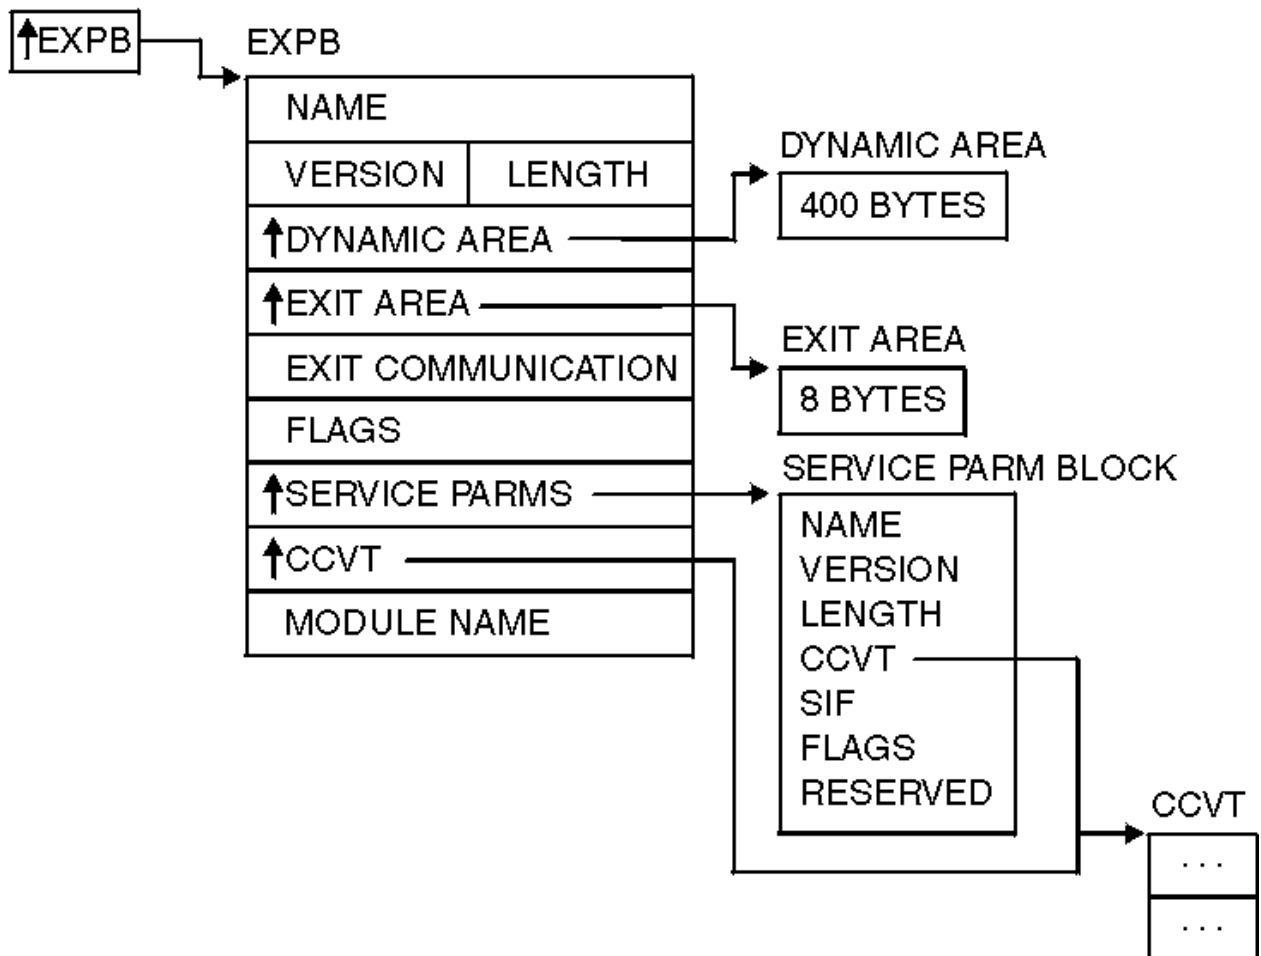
↑EXPB

EXPB

NAME

VERSION LENGTH

↑DYNAMIC AREA

↑EXIT AREA

EXIT COMMUNICATION

FLAGS

↑SERVICE PARMS

↑CCVT

MODULE NAME

DYNAMIC AREA

400 BYTES

EXIT AREA

8 BYTES

SERVICE PARM BLOCK

NAME
VERSION
LENGTH
CCVT
SIF
FLAGS
RESERVED

CCVT

. . .

. . .